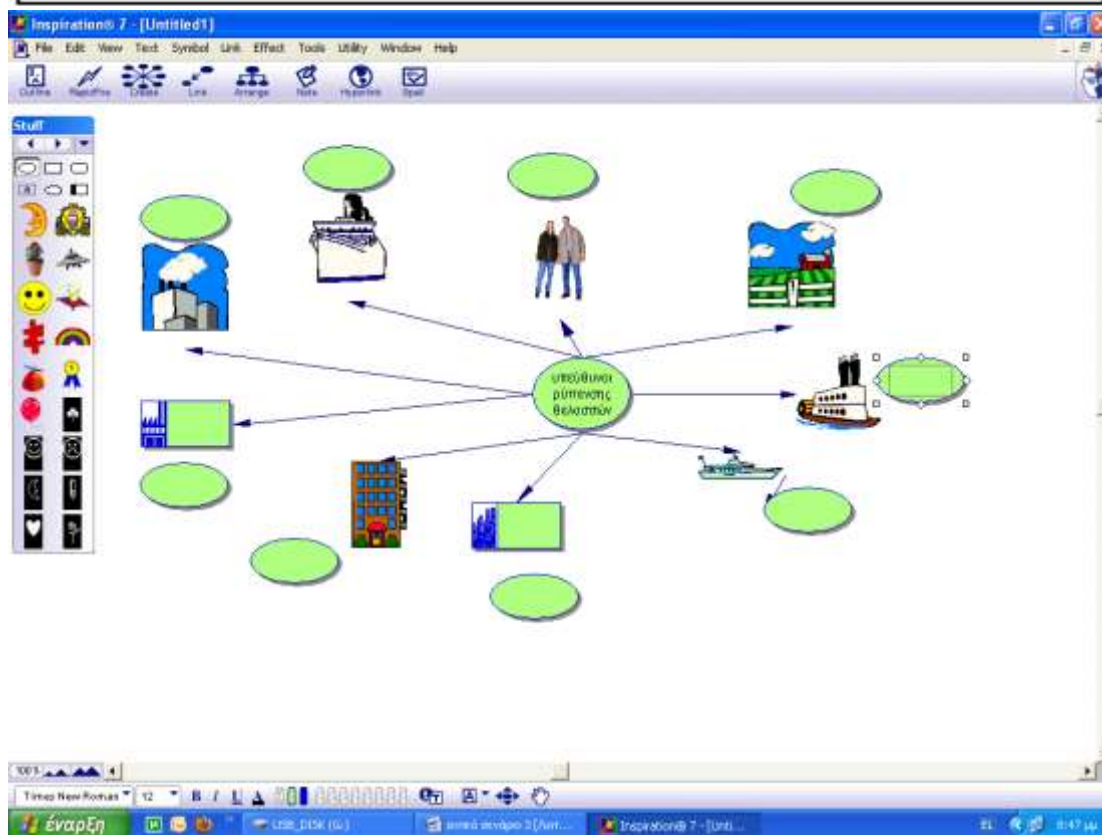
Inspiration® 7 - [Untitled1]

File Edit View Text Symbol Link Effect Tools Utility Window Help

Outline RapidFire Create Link Arrange Note Hyperlink Spell

Stuff

υπεύθυνοι ρύπανσης θαλασσών

100% Times New Roman 12 B I U

έναρξη USB_DISK (G:) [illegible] Inspiration® 7 - [Unti... EL 8:47 μμ